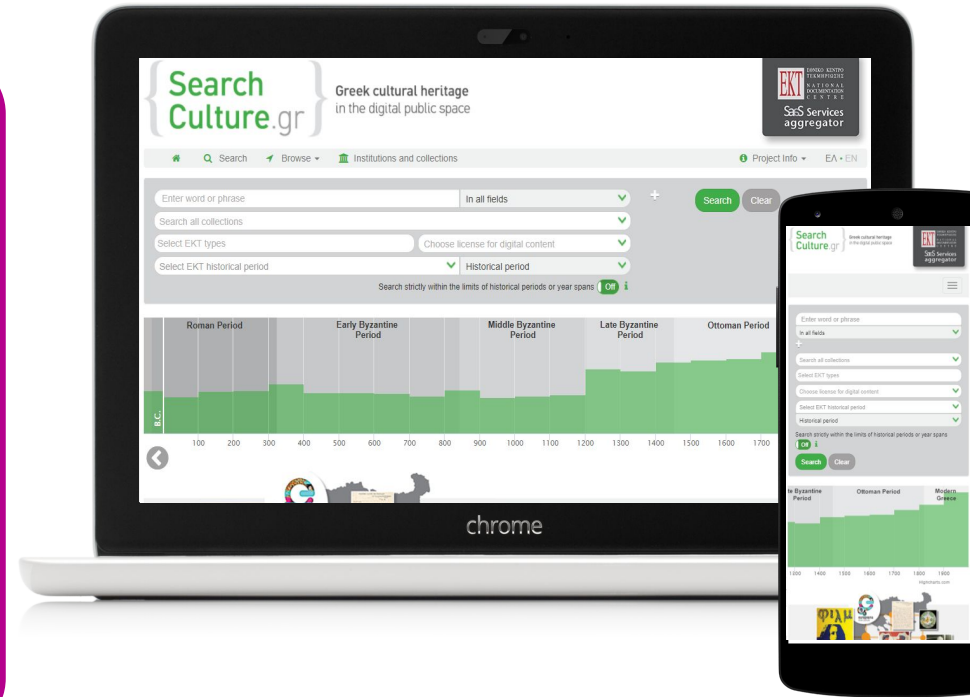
{Search Culture.gr} Greek cultural heritage in the digital public space

EKT ΕΘΝΙΚΟ ΚΕΝΤΡΟ ΤΕΚΜΗΡΙΩΣΗΣ NATIONAL DOCUMENTATION CENTRE

SaaS Services aggregator

Search Browse Institutions and collections Project Info ΕΛ • EN

Enter word or phrase
In all fields
Search Clear
Search all collections
Select EKT types
Choose license for digital content
Select EKT historical period
Historical period
Search strictly within the limits of historical periods or year spans Off

Roman Period
Early Byzantine Period
Middle Byzantine Period
Late Byzantine Period
Ottoman Period
B.C.
100 200 300 400 500 600 700 800 900 1000 1100 1200 1300 1400 1500 1600 1700

chrome

Search Culture.gr Greek cultural heritage in the digital public space

EKT SaaS Services aggregator

Enter word or phrase
In all fields
Search all collections
Select EKT types
Choose license for digital content
Select EKT historical period
Historical period
Search strictly within the limits of historical periods or year spans
Off
Search Clear

te Byzantine Period
Ottoman Period
Modern Greece
1300 1400 1500 1600 1700 1800 1900
Highcharts.com